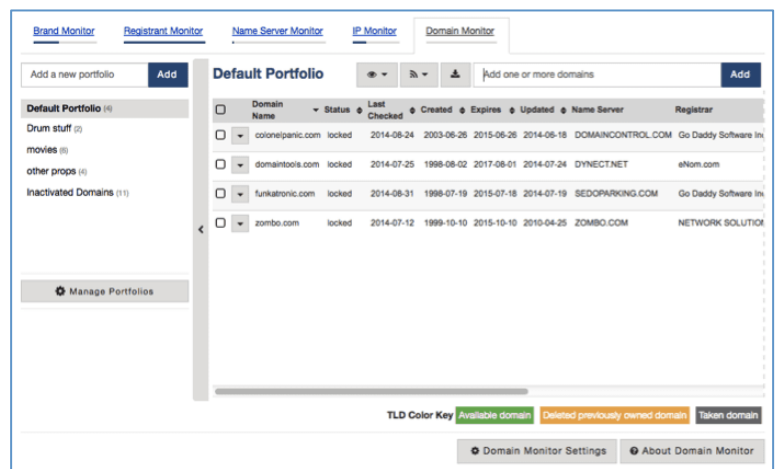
Brand Monitor Registrant Monitor Name Server Monitor IP Monitor Domain Monitor

Add a new portfolio Add

Default Portfolio (4)
Drum stuff (2)
movies (6)
other props (4)
Inactivated Domains (11)

Manage Portfolios

Default Portfolio

Add one or more domains Add

| | | Domain Name | Status | Last Checked | Created | Expires | Updated | Name Server | Registrar |
|---|---|---|---|---|---|---|---|---|---|
| ☐ | ▾ | colonelpanic.com | locked | 2014-08-24 | 2003-06-26 | 2015-06-26 | 2014-06-18 | DOMAINCONTROL.COM | Go Daddy Software In |
| ☐ | ▾ | domaintools.com | locked | 2014-07-25 | 1998-08-02 | 2017-08-01 | 2014-07-24 | DYNECT.NET | eNom.com |
| ☐ | ▾ | funkatronic.com | locked | 2014-08-31 | 1998-07-19 | 2015-07-18 | 2014-07-19 | SEDOPARKING.COM | Go Daddy Software In |
| ☐ | ▾ | zombo.com | locked | 2014-07-12 | 1999-10-10 | 2015-10-10 | 2010-04-25 | ZOMBO.COM | NETWORK SOLUTIO |

TLD Color Key Available domain Deleted previously owned domain Taken domain

Domain Monitor Settings About Domain Monitor